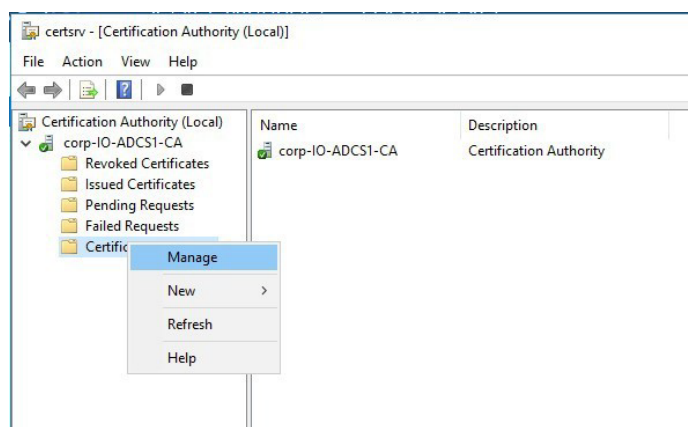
certsrv - [Certification Authority (Local)]

File Action View Help

Certification Authority (Local)
corp-IO-ADCS1-CA
Revoked Certificates
Issued Certificates
Pending Requests
Failed Requests
Certific

Manage
New
Refresh
Help

| Name | Description |
|---|---|
| corp-IO-ADCS1-CA | Certification Authority |